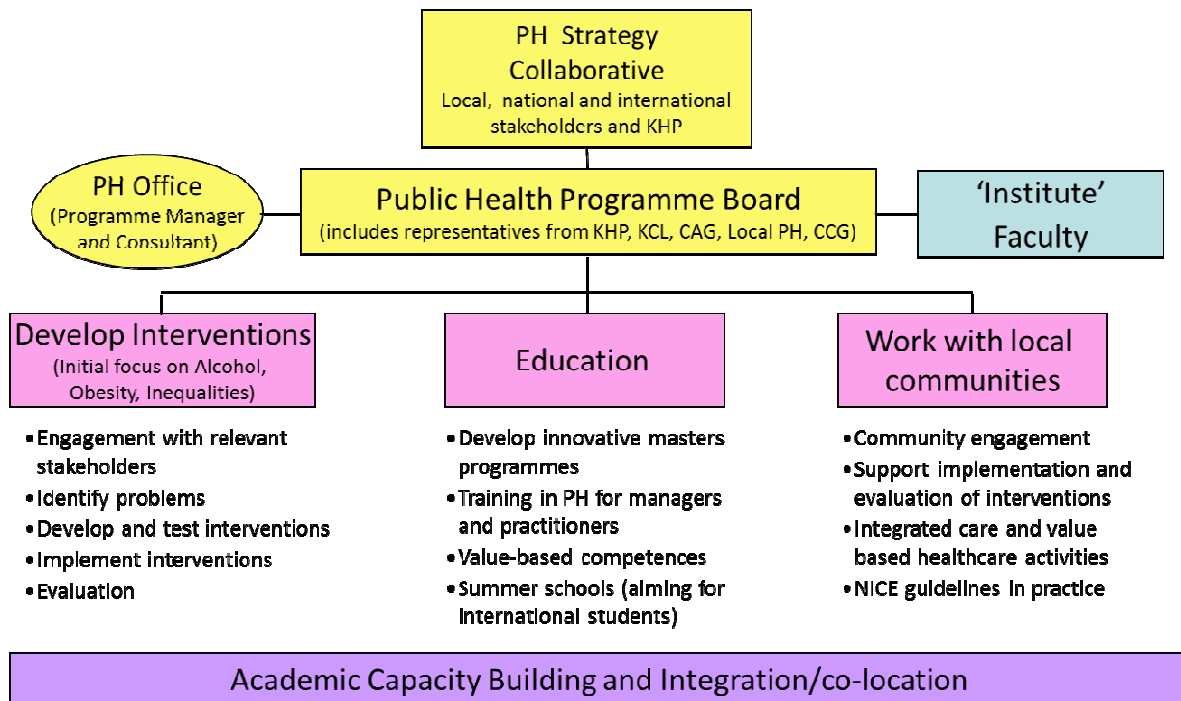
PH Strategy Collaborative
Local, national and international stakeholders and KHP

PH Office
(Programme Manager and Consultant)

Public Health Programme Board
(includes representatives from KHP, KCL, CAG, Local PH, CCG)

'Institute' Faculty

Develop Interventions
(Initial focus on Alcohol, Obesity, Inequalities)

• Engagement with relevant stakeholders
• Identify problems
• Develop and test interventions
• Implement interventions
• Evaluation

Education

• Develop innovative masters programmes
• Training in PH for managers and practitioners
• Value-based competences
• Summer schools (aiming for international students)

Work with local communities

• Community engagement
• Support implementation and evaluation of interventions
• Integrated care and value based healthcare activities
• NICE guidelines in practice

Academic Capacity Building and Integration/co-location